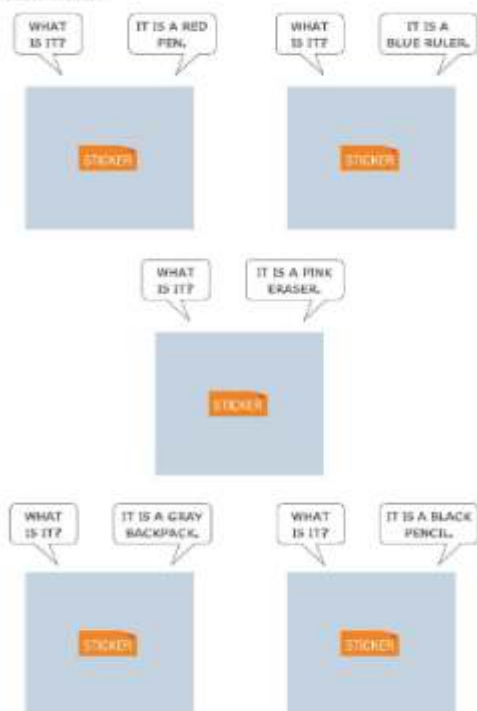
WHAT IS IT?

IT IS A RED PEN.

STICKER

WHAT IS IT?

IT IS A BLUE RULER.

STICKER

WHAT IS IT?

IT IS A PINK ERASER.

STICKER

WHAT IS IT?

IT IS A GRAY BACKPACK.

STICKER

WHAT IS IT?

IT IS A BLACK PENCIL.

STICKER